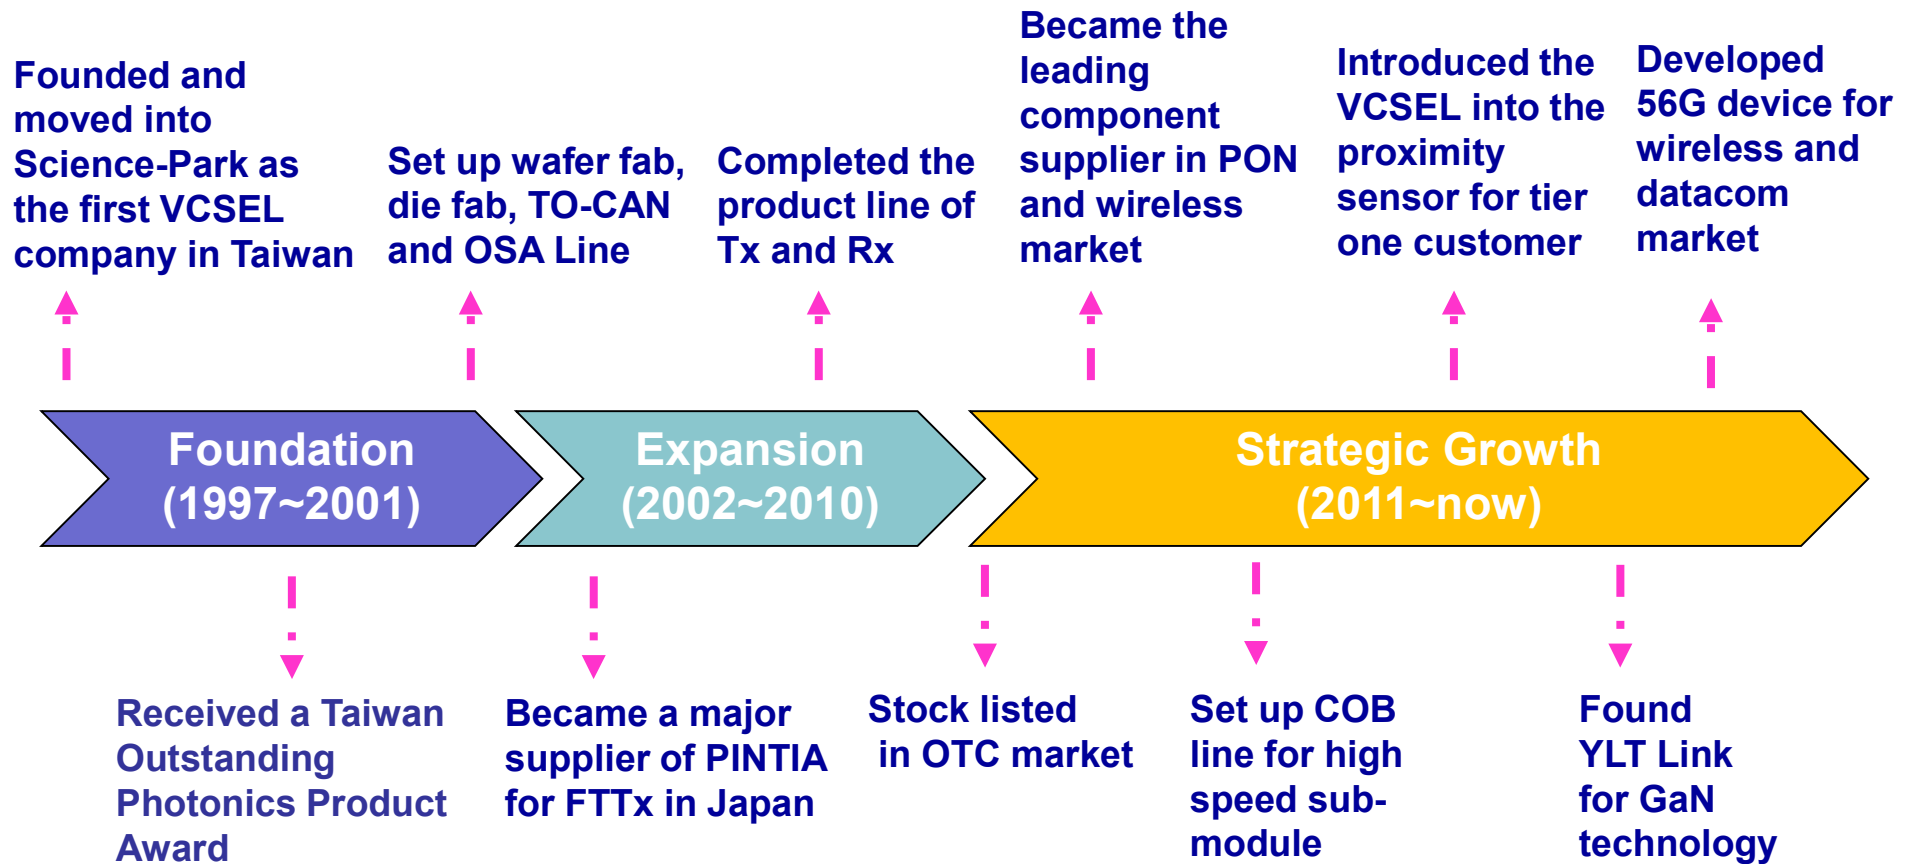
Founded and moved into Science-Park as the first VCSEL company in Taiwan

Set up wafer fab, die fab, TO-CAN and OSA Line

Completed the product line of Tx and Rx

Became the leading component supplier in PON and wireless market

Introduced the VCSEL into the proximity sensor for tier one customer

Developed 56G device for wireless and datacom market

Foundation (1997~2001)

Expansion (2002~2010)

Strategic Growth (2011~now)

Received a Taiwan Outstanding Photonics Product Award

Became a major supplier of PINTIA for FTTx in Japan

Stock listed in OTC market

Set up COB line for high speed sub-module

Found YLT Link for GaN technology